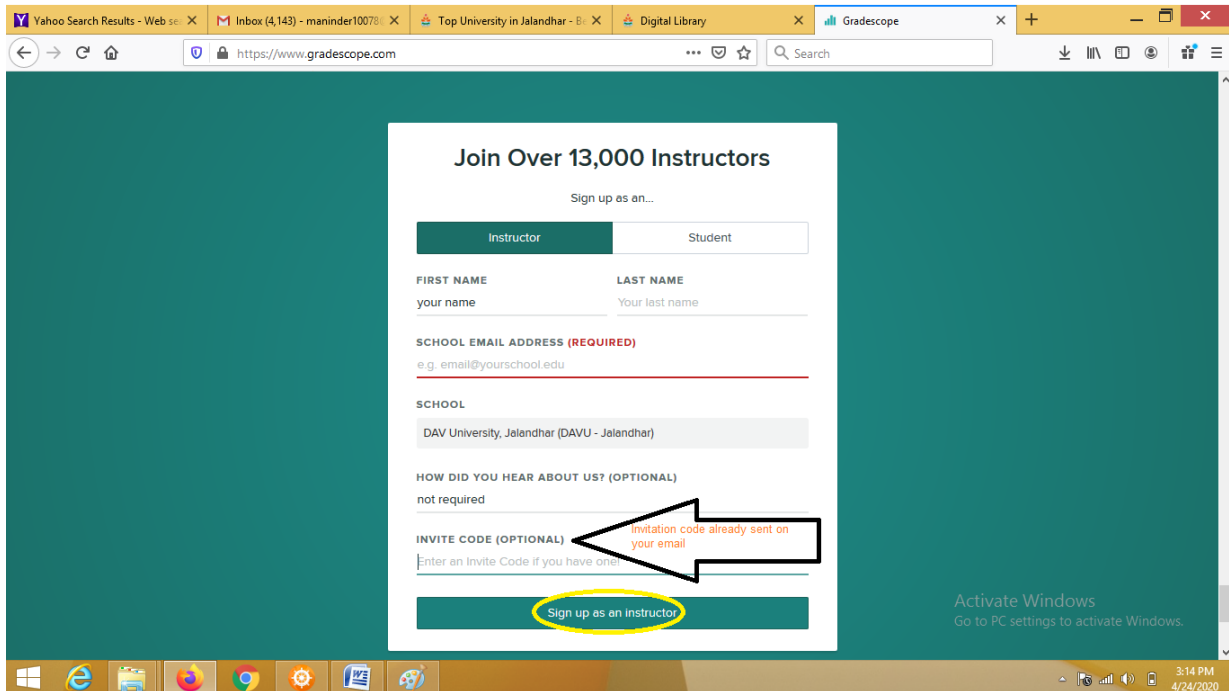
Yahoo Search Results - Web se
Inbox (4,143) - maninder10078
Top University in Jalandhar - B
Digital Library
Gradescope

https://www.gradescope.com
Search

Join Over 13,000 Instructors

Sign up as an...

Instructor
Student

FIRST NAME
your name
LAST NAME
Your last name

SCHOOL EMAIL ADDRESS (REQUIRED)
e.g. email@yourschool.edu

SCHOOL
DAV University, Jalandhar (DAVU - Jalandhar)

HOW DID YOU HEAR ABOUT US? (OPTIONAL)
not required

INVITE CODE (OPTIONAL)
Enter an Invite Code if you have one!

invitation code already sent on your email

Sign up as an instructor

Activate Windows
Go to PC settings to activate Windows.

3:14 PM
4/24/2020